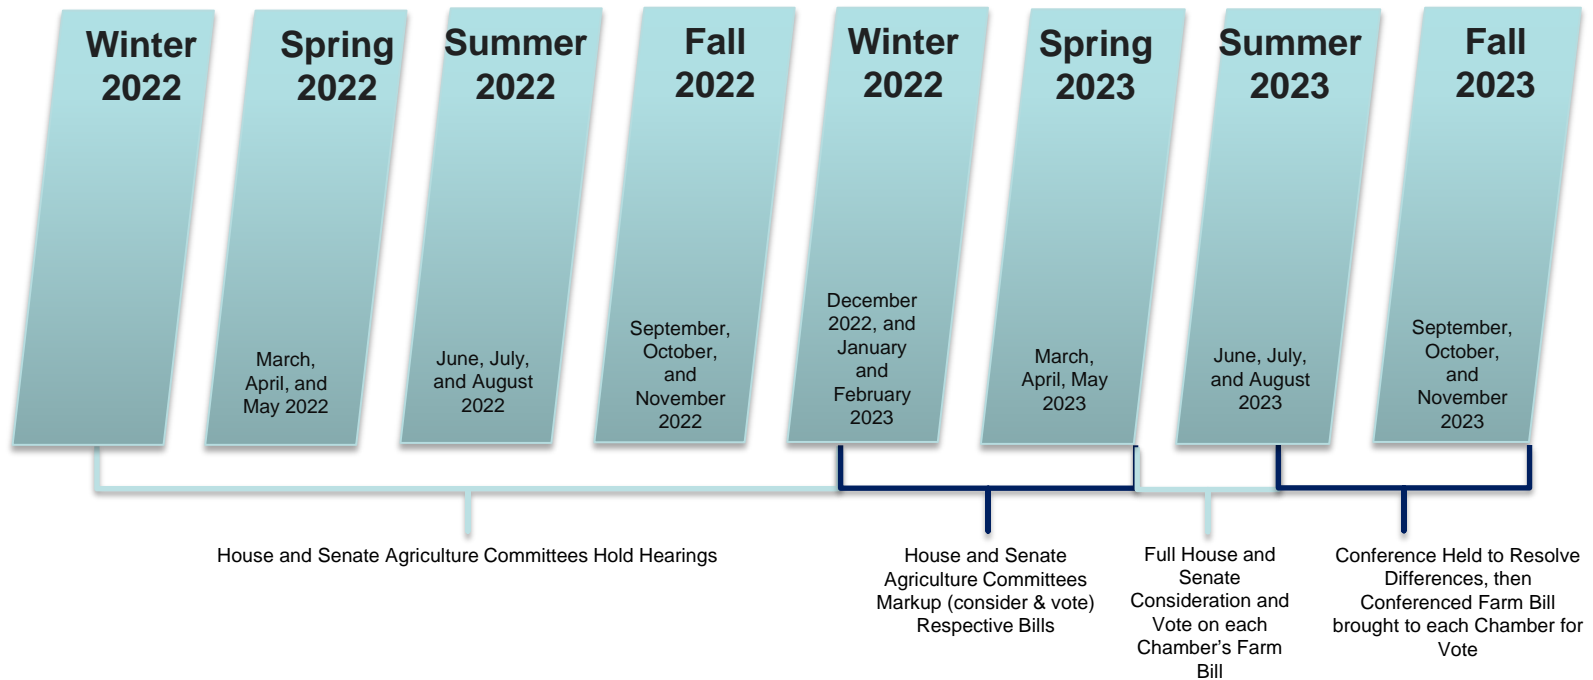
Winter 2022

Spring 2022

March, April, and May 2022

Summer 2022

June, July, and August 2022

Fall 2022

September, October, and November 2022

Winter 2022

December 2022, and January and February 2023

Spring 2023

March, April, May 2023

Summer 2023

June, July, and August 2023

Fall 2023

September, October, and November 2023

House and Senate Agriculture Committees Hold Hearings

House and Senate Agriculture Committees Markup (consider & vote) Respective Bills

Full House and Senate Consideration and Vote on each Chamber's Farm Bill

Conference Held to Resolve Differences, then Conferenced Farm Bill brought to each Chamber for Vote